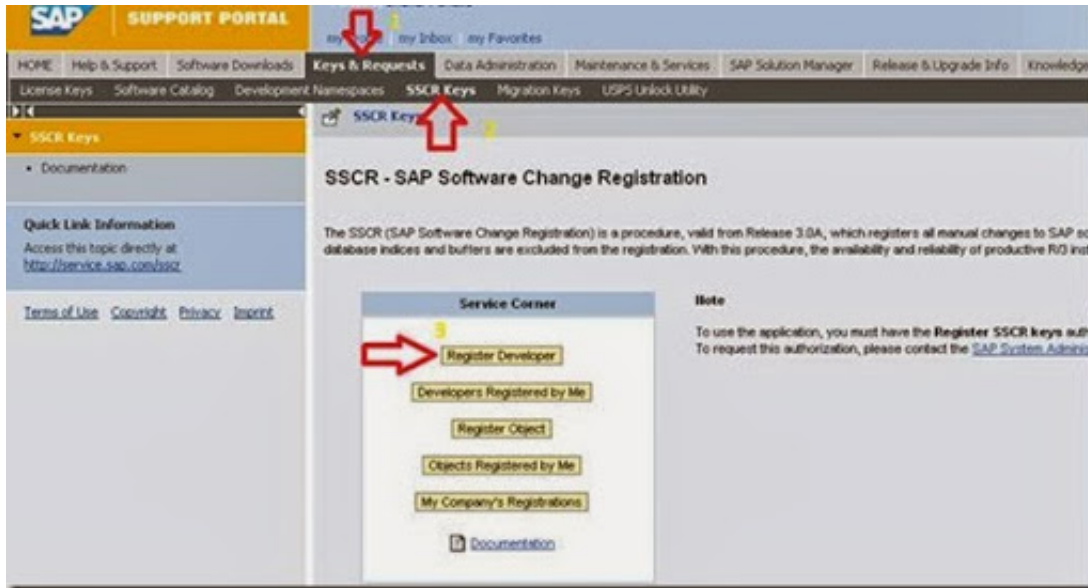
SAP SUPPORT PORTAL

my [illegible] 1 my Inbox my Favorites

HOME Help & Support Software Downloads Keys & Requests Data Administration Maintenance & Services SAP Solution Manager Release & Upgrade Info Knowledge

License Keys Software Catalog Development Namespaces SSCR Keys Migration Keys USPS Unlock Utility

SSCR Keys 2

▾ SSCR Keys

• Documentation

Quick Link Information
Access this topic directly at
http://service.sap.com/sscr

Terms of Use Copyright Privacy Imprint

SSCR - SAP Software Change Registration

The SSCR (SAP Software Change Registration) is a procedure, valid from Release 3.0A, which registers all manual changes to SAP so database indices and buffers are excluded from the registration. With this procedure, the availability and reliability of productive R/3 ins

Service Corner

3

Register Developer

Developers Registered by Me

Register Object

Objects Registered by Me

My Company's Registrations

Documentation

Note

To use the application, you must have the Register SSCR keys aut
To request this authorization, please contact the SAP System Admin